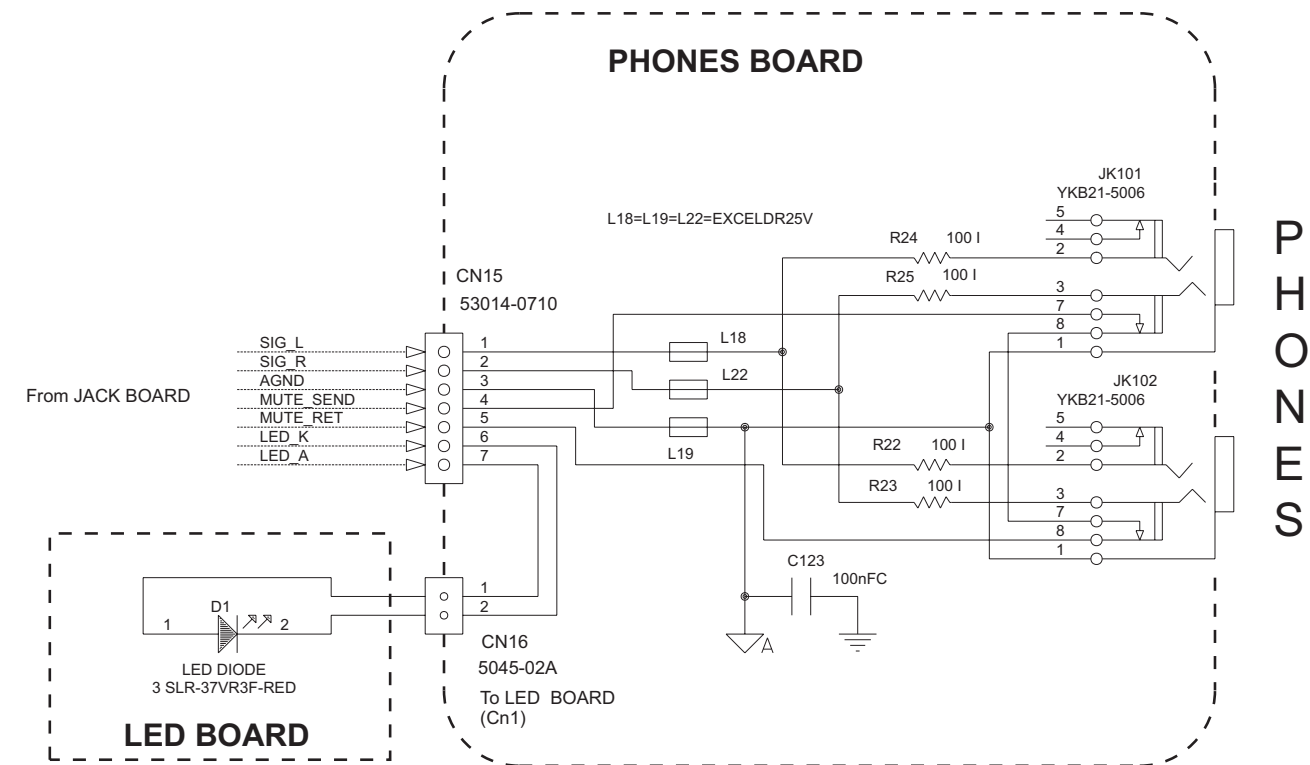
PHONES BOARD

L18=L19=L22=EXCELDR25V

JK101
YKB21-5006

R24 100 l

R25 100 l

5
4
2
3
7
8
1

P
H
O
N
E
S

CN15
53014-0710

SIG_L
SIG_R
AGND
MUTE_SEND
MUTE_RET
LED_K
LED_A

1
2
3
4
5
6
7

From JACK BOARD

L18

L22

L19

JK102
YKB21-5006

R22 100 l

R23 100 l

5
4
2
3
7
8
1

C123
100nFC

A

D1
1 2
LED DIODE
3 SLR-37VR3F-RED

LED BOARD

1
2

CN16
5045-02A
To LED BOARD
(Cn1)